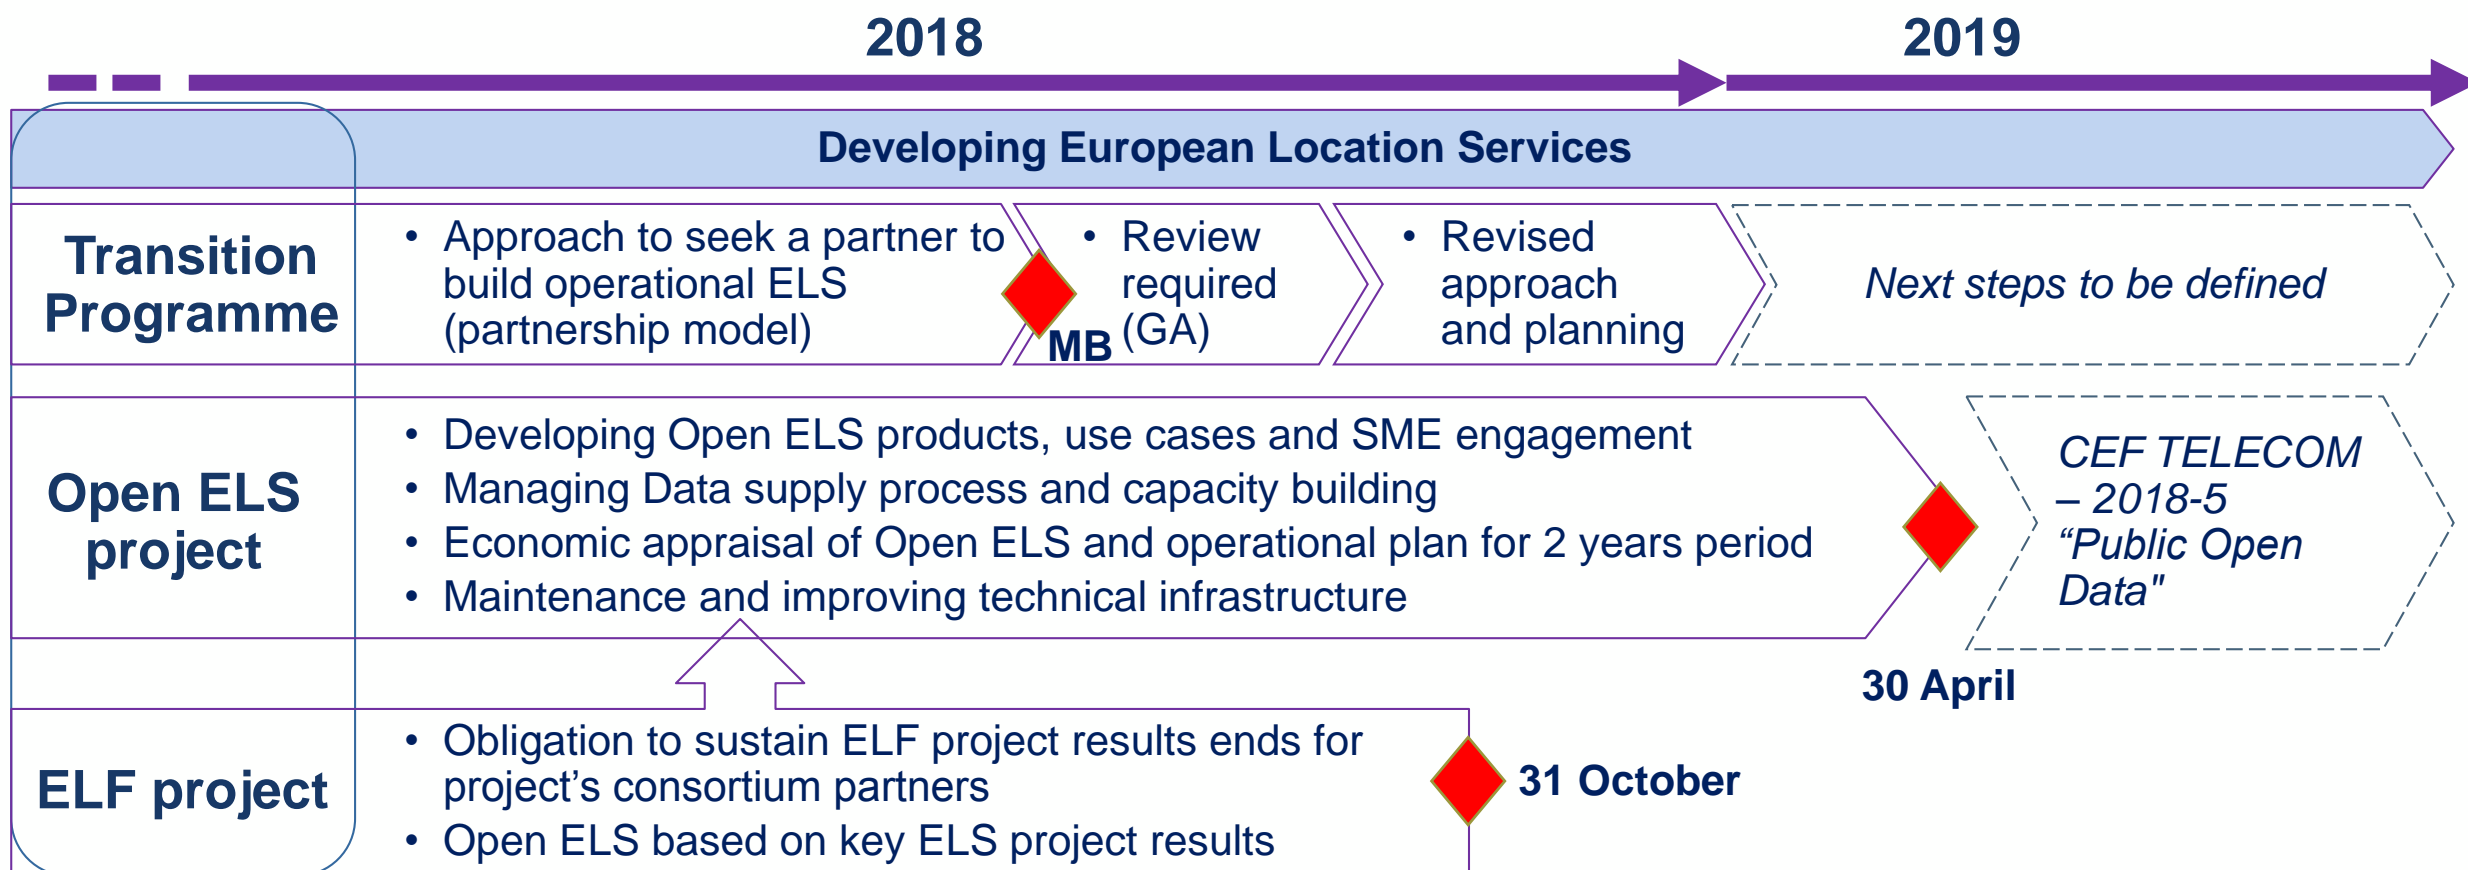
2018

2019

Developing European Location Services

Transition Programme

• Approach to seek a partner to build operational ELS (partnership model)

MB

• Review required (GA)

• Revised approach and planning

Next steps to be defined

Open ELS project

• Developing Open ELS products, use cases and SME engagement
• Managing Data supply process and capacity building
• Economic appraisal of Open ELS and operational plan for 2 years period
• Maintenance and improving technical infrastructure

CEF TELECOM – 2018-5 “Public Open Data"

30 April

ELF project

• Obligation to sustain ELF project results ends for project’s consortium partners
• Open ELS based on key ELS project results

31 October